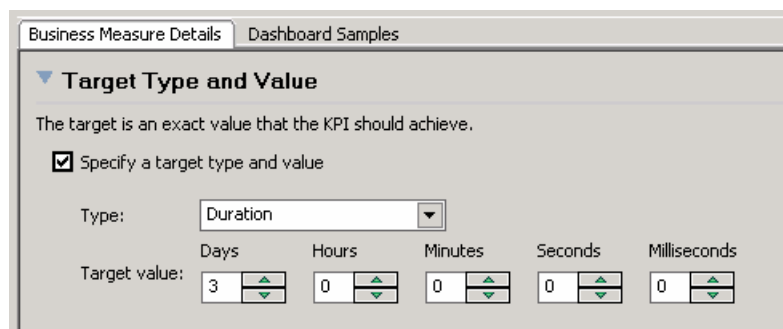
Business Measure Details | Dashboard Samples

Target Type and Value

The target is an exact value that the KPI should achieve.

Specify a target type and value

Type: Duration

Target value:

| Days | Hours | Minutes | Seconds | Milliseconds |
|---|---|---|---|---|
| 3 | 0 | 0 | 0 | 0 |